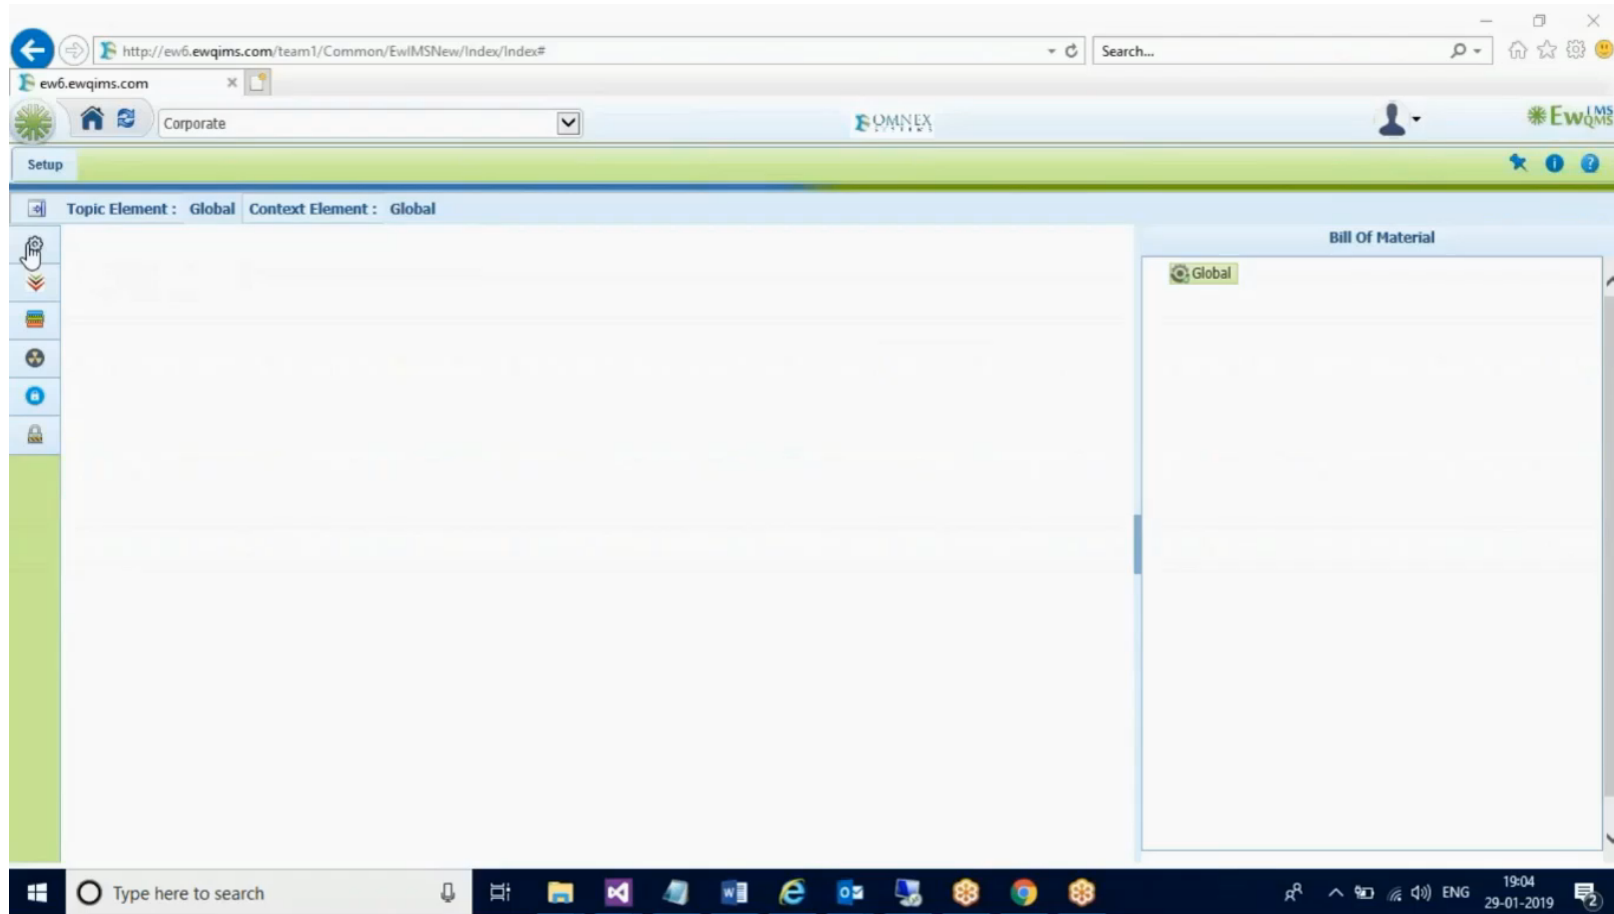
http://ew6.ewqims.com/team1/Common/EwIMSNew/Index/Index#

Search...

ew6.ewqims.com

Corporate

OMNEX

EwQIMS

Setup

Topic Element : Global Context Element : Global

Bill Of Material

Global

Type here to search

ENG

19:04
29-01-2019